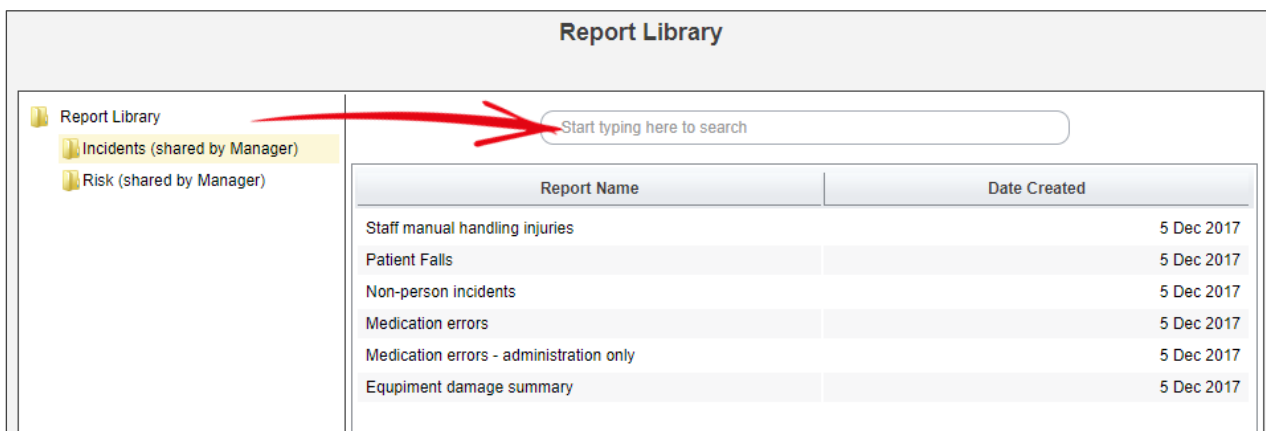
Report Library

Report Library
Incidents (shared by Manager)
Risk (shared by Manager)

Start typing here to search

| Report Name | Date Created |
|---|---|
| Staff manual handling injuries | 5 Dec 2017 |
| Patient Falls | 5 Dec 2017 |
| Non-person incidents | 5 Dec 2017 |
| Medication errors | 5 Dec 2017 |
| Medication errors - administration only | 5 Dec 2017 |
| Equipment damage summary | 5 Dec 2017 |